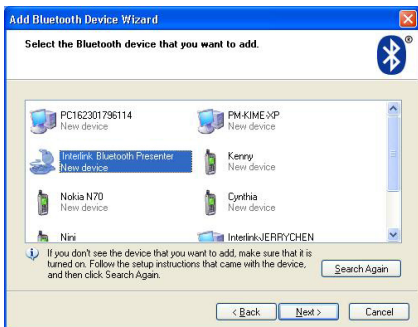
Add Bluetooth Device Wizard

Select the Bluetooth device that you want to add.

PC162301796114
New device

PM-KIME-XP
New device

Interlink Bluetooth Presenter
New device

Kenny
New device

Nokia N70
New device

Cynthia
New device

Nini

InterlinkJERRYCHEN

If you don't see the device that you want to add, make sure that it is turned on. Follow the setup instructions that came with the device, and then click Search Again.

Search Again

< Back
Next >
Cancel